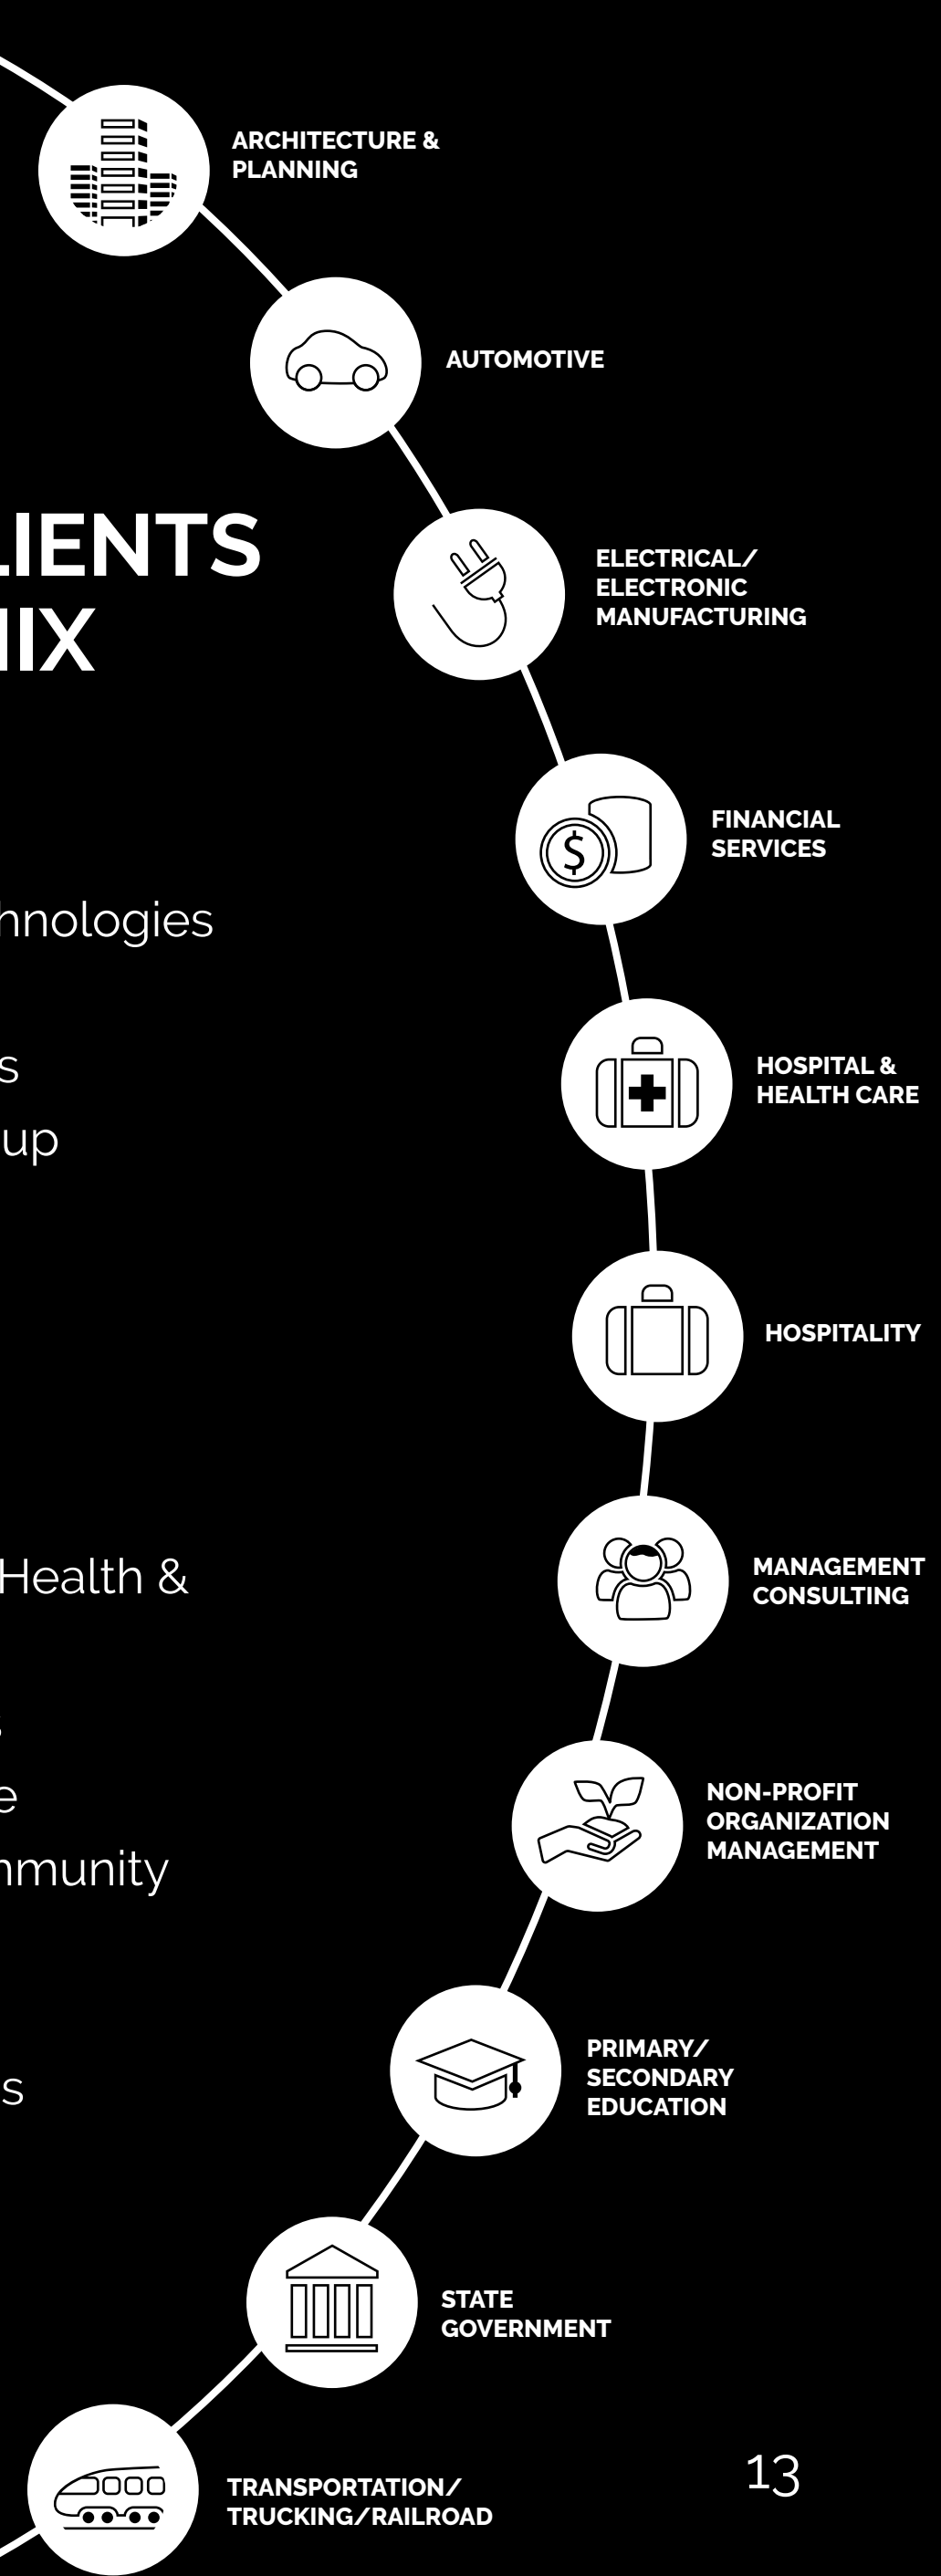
ARCHITECTURE & PLANNING

AUTOMOTIVE

LIENTS
IIX

ELECTRICAL/ ELECTRONIC MANUFACTURING

FINANCIAL SERVICES

hnologies

s
up

HOSPITAL & HEALTH CARE

HOSPITALITY

Health &

MANAGEMENT CONSULTING

s
e
mmunity

NON-PROFIT ORGANIZATION MANAGEMENT

s

PRIMARY/ SECONDARY EDUCATION

STATE GOVERNMENT

TRANSPORTATION/ TRUCKING/RAILROAD

13